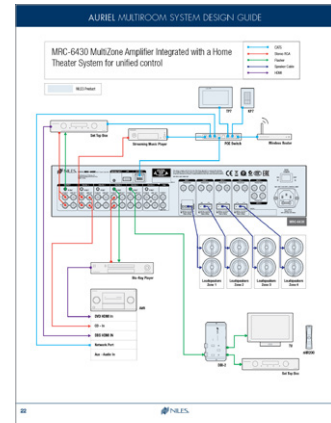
AURIEL MULTIROOM SYSTEM DESIGN GUIDE

MRC-6430 MultiZone Amplifier Integrated with a Home Theater System for unified control

CAT5
Stereo RCA
Toslink
Speaker Cable
HDMI

NILES Product

TPP
RPT

Set Top Box

Streaming Music Player

POE Switch

Wireless Router

MRC-6430

Loudspeakers Zone 1
Loudspeakers Zone 2
Loudspeakers Zone 3
Loudspeakers Zone 4

Blu-Ray Player

AVR

DVD HDMI In
CD - In
SAT HDMI In
Network Port
Aux - Audio In

TV

SIR-1

Set Top Box

iHR220

22

NILES.